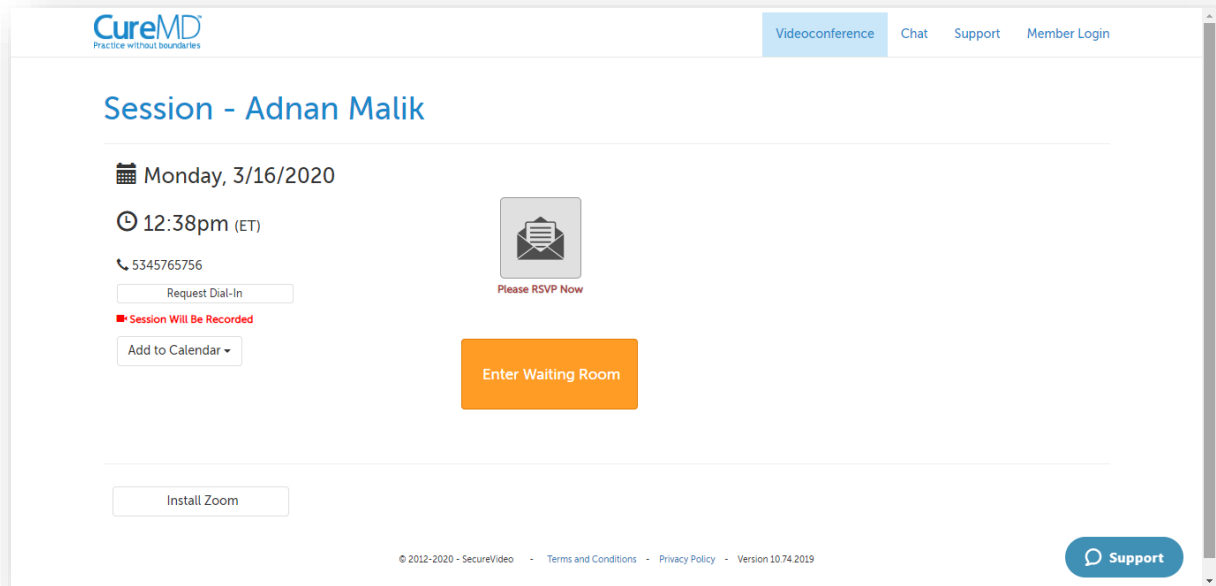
CureMD
Practice without boundaries

Videoconference Chat Support Member Login

Session - Adnan Malik

Monday, 3/16/2020

12:38pm (ET)

5345765756

Request Dial-In

Session Will Be Recorded

Add to Calendar

Please RSVP Now

Enter Waiting Room

Install Zoom

© 2012-2020 - SecureVideo - Terms and Conditions - Privacy Policy - Version 10.74.2019

Support